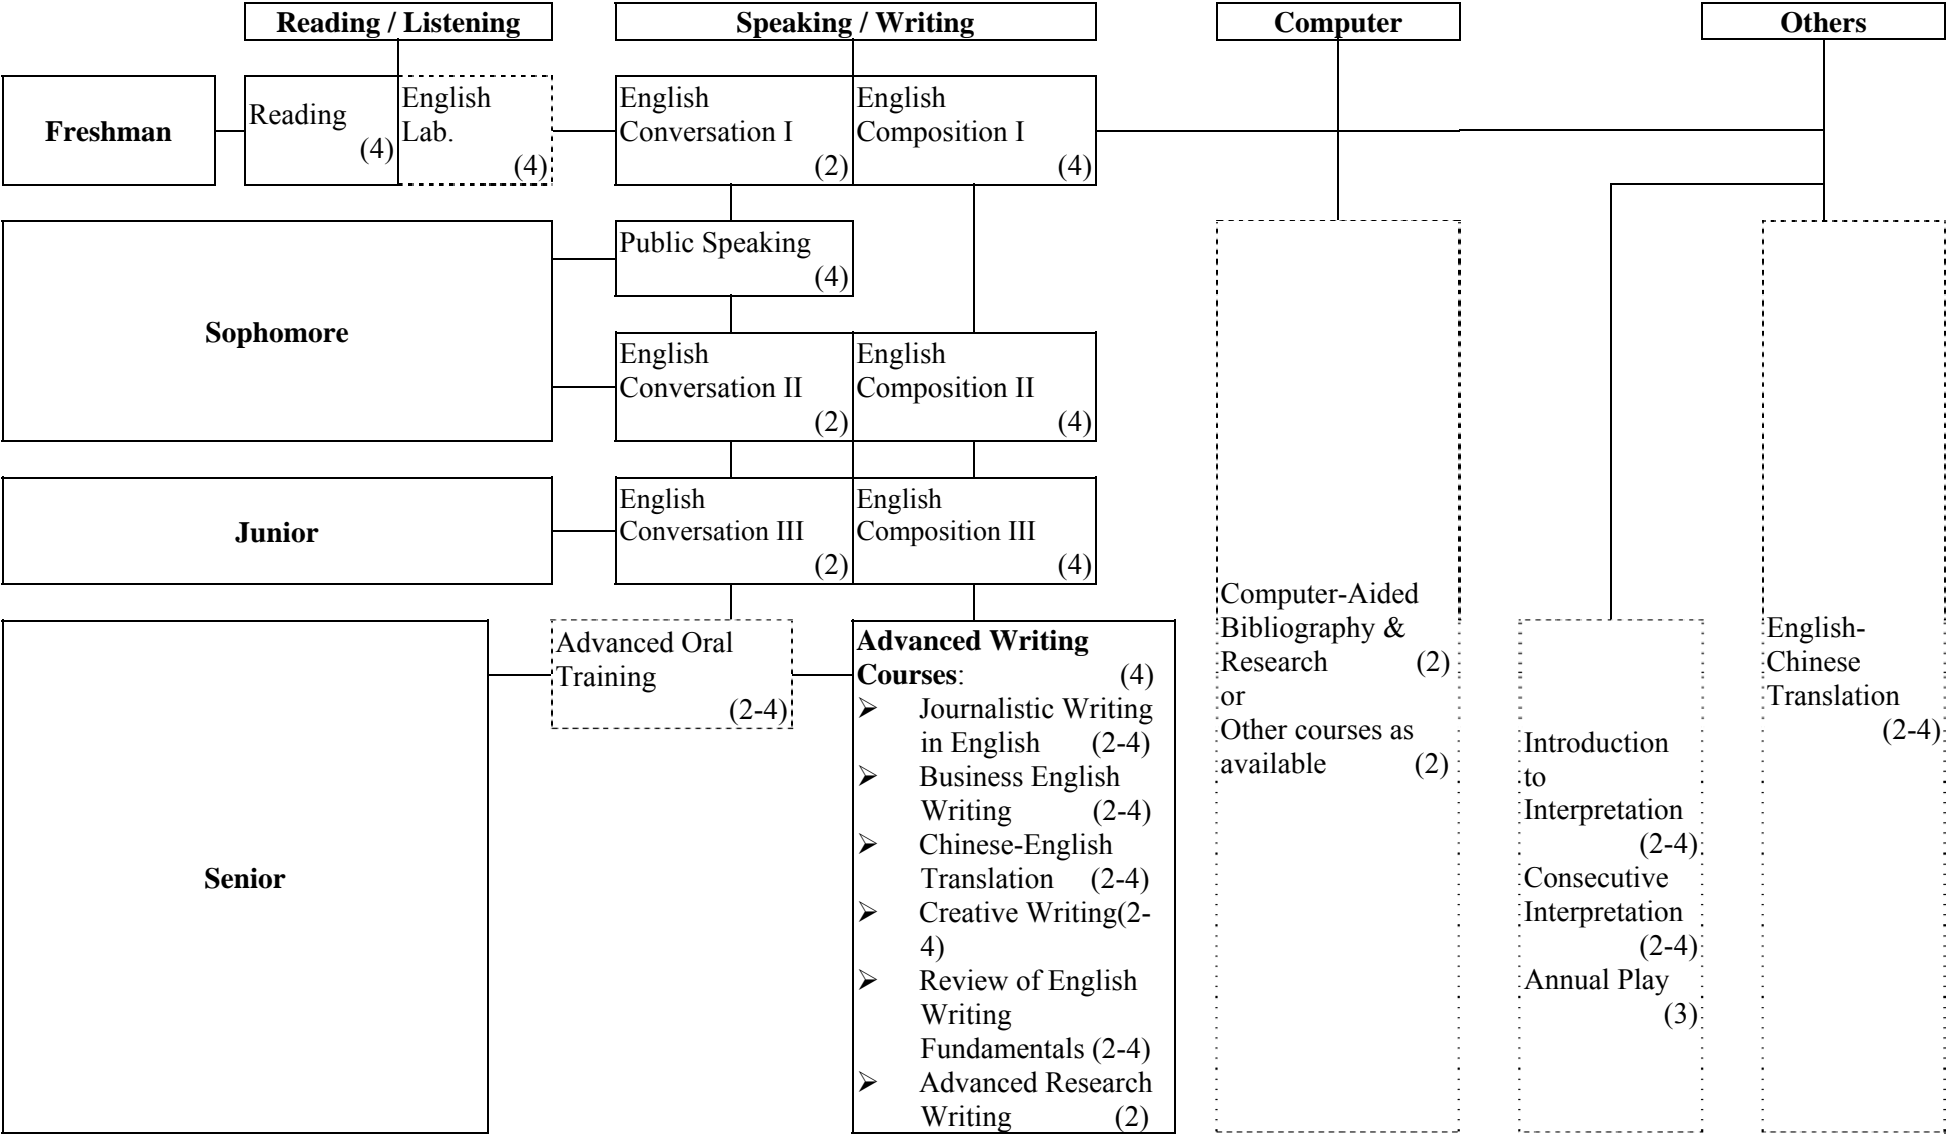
Reading / Listening

Speaking / Writing

Computer

Others

Freshman

Reading (4)

English Lab. (4)

English Conversation I (2)

English Composition I (4)

Sophomore

Public Speaking (4)

English Conversation II (2)

English Composition II (4)

Junior

English Conversation III (2)

English Composition III (4)

Senior

Advanced Oral Training (2-4)

**Advanced Writing Courses**: (4)
- Journalistic Writing in English (2-4)
- Business English Writing (2-4)
- Chinese-English Translation (2-4)
- Creative Writing(2-4)
- Review of English Writing Fundamentals (2-4)
- Advanced Research Writing (2)

Computer-Aided Bibliography & Research (2)
or
Other courses as available (2)

Introduction to Interpretation (2-4)
Consecutive Interpretation (2-4)
Annual Play (3)

English-Chinese Translation (2-4)